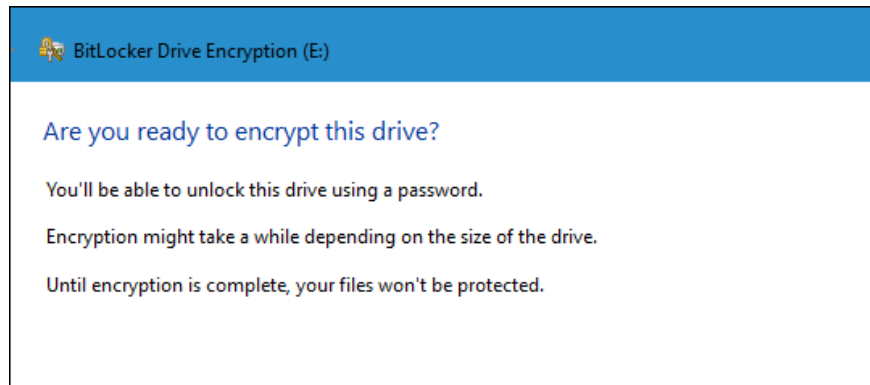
BitLocker Drive Encryption (E:)

Are you ready to encrypt this drive?

You'll be able to unlock this drive using a password.

Encryption might take a while depending on the size of the drive.

Until encryption is complete, your files won't be protected.